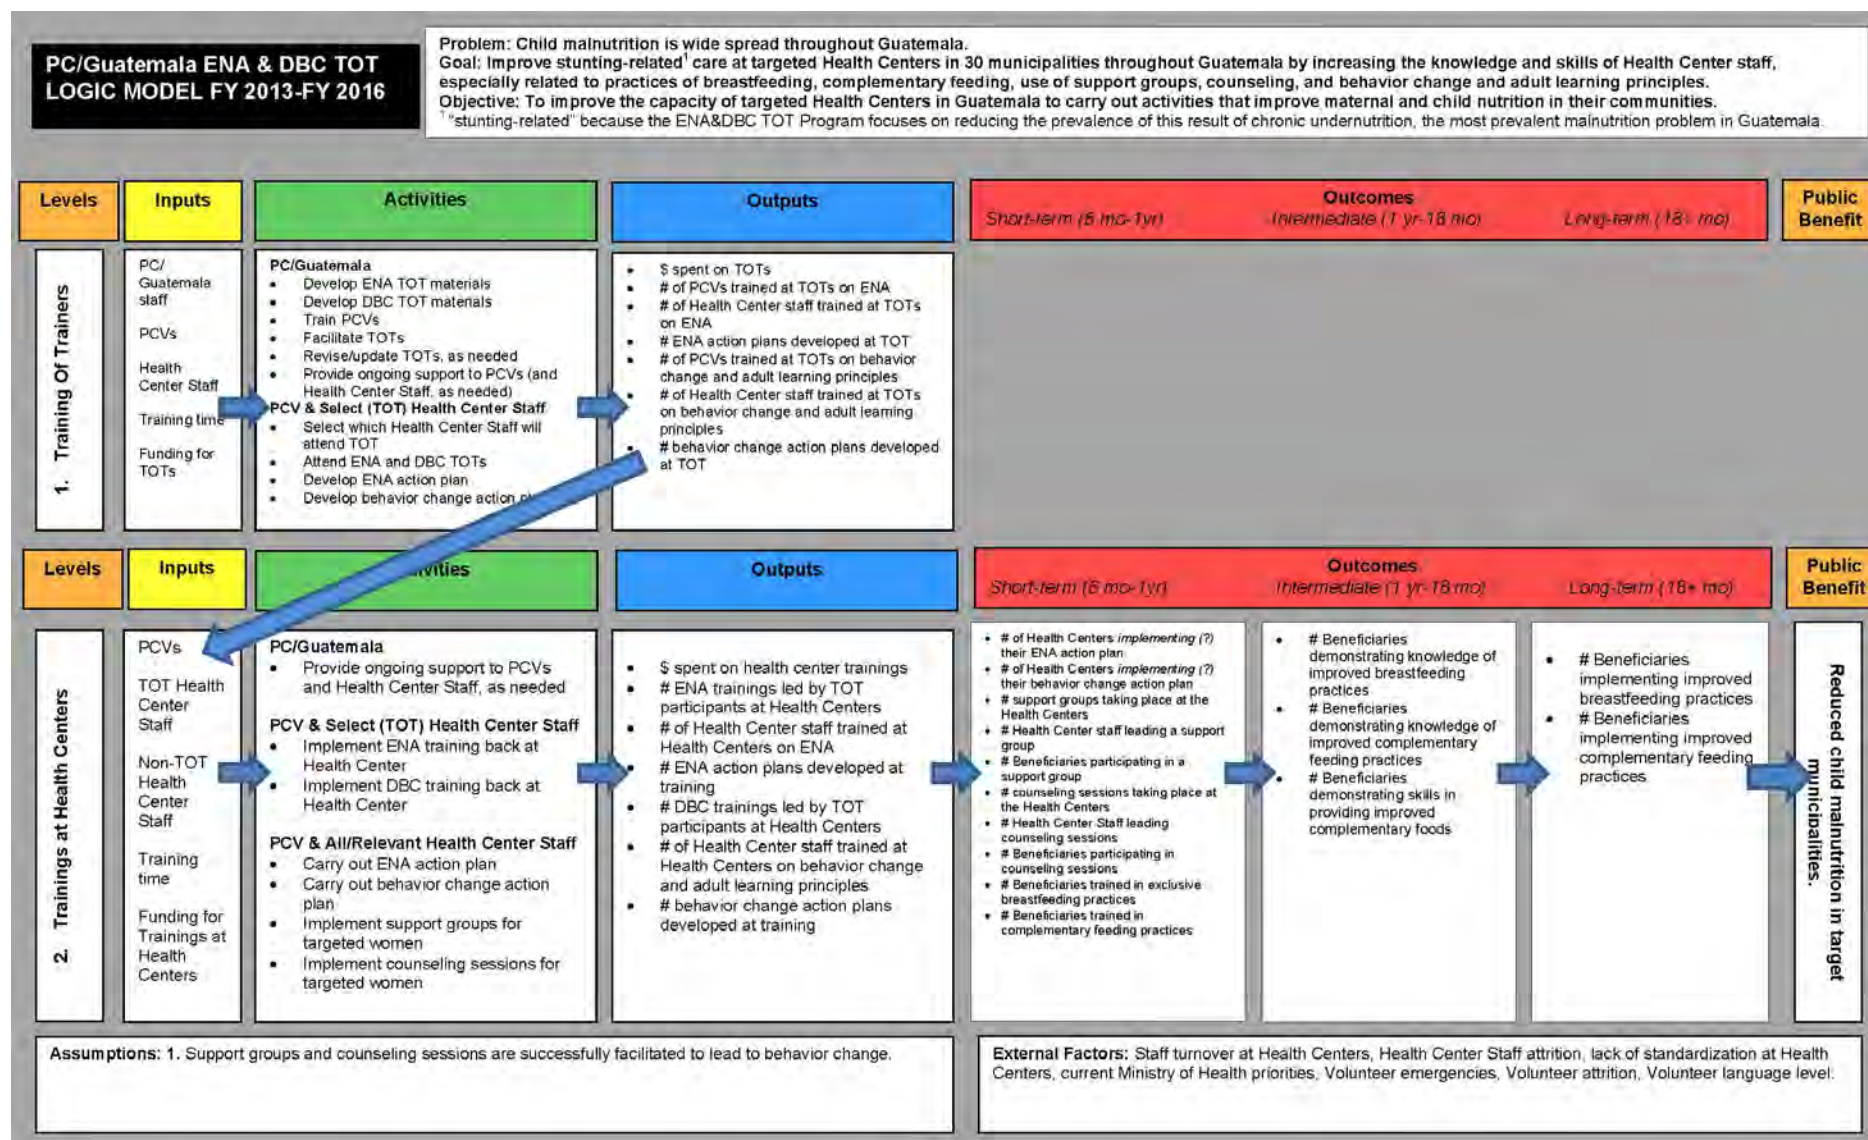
PC/Guatemala ENA & DBC TOT LOGIC MODEL FY 2013-FY 2016

Problem: Child malnutrition is wide spread throughout Guatemala.
Goal: Improve stunting-related$^1$ care at targeted Health Centers in 30 municipalities throughout Guatemala by increasing the knowledge and skills of Health Center staff, especially related to practices of breastfeeding, complementary feeding, use of support groups, counseling, and behavior change and adult learning principles.
Objective: To improve the capacity of targeted Health Centers in Guatemala to carry out activities that improve maternal and child nutrition in their communities.
$^1$ "stunting-related" because the ENA&DBC TOT Program focuses on reducing the prevalence of this result of chronic undernutrition, the most prevalent malnutrition problem in Guatemala.

Levels | Inputs | Activities | Outputs | Outcomes: Short-term (6 mo-1yr) Intermediate (1 yr-18 mo) Long-term (18+ mo) | Public Benefit

1. Training Of Trainers

Inputs: PC/ Guatemala staff; PCVs; Health Center Staff; Training time; Funding for TOTs

Activities:
PC/Guatemala
• Develop ENA TOT materials
• Develop DBC TOT materials
• Train PCVs
• Facilitate TOTs
• Revise/update TOTs, as needed
• Provide ongoing support to PCVs (and Health Center Staff, as needed)
PCV & Select (TOT) Health Center Staff
• Select which Health Center Staff will attend TOT
• Attend ENA and DBC TOTs
• Develop ENA action plan
• Develop behavior change action pl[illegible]

Outputs:
• $ spent on TOTs
• # of PCVs trained at TOTs on ENA
• # of Health Center staff trained at TOTs on ENA
• # ENA action plans developed at TOT
• # of PCVs trained at TOTs on behavior change and adult learning principles
• # of Health Center staff trained at TOTs on behavior change and adult learning principles
• # behavior change action plans developed at TOT

Levels | Inputs | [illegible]vities | Outputs | Outcomes: Short-term (6 mo-1yr) Intermediate (1 yr-18 mo) Long-term (18+ mo) | Public Benefit

2. Trainings at Health Centers

Inputs: PCVs; TOT Health Center Staff; Non-TOT Health Center Staff; Training time; Funding for Trainings at Health Centers

Activities:
PC/Guatemala
• Provide ongoing support to PCVs and Health Center Staff, as needed
PCV & Select (TOT) Health Center Staff
• Implement ENA training back at Health Center
• Implement DBC training back at Health Center
PCV & All/Relevant Health Center Staff
• Carry out ENA action plan
• Carry out behavior change action plan
• Implement support groups for targeted women
• Implement counseling sessions for targeted women

Outputs:
• $ spent on health center trainings
• # ENA trainings led by TOT participants at Health Centers
• # of Health Center staff trained at Health Centers on ENA
• # ENA action plans developed at training
• # DBC trainings led by TOT participants at Health Centers
• # of Health Center staff trained at Health Centers on behavior change and adult learning principles
• # behavior change action plans developed at training

Short-term:
• # of Health Centers implementing (?) their ENA action plan
• # of Health Centers implementing (?) their behavior change action plan
• # support groups taking place at the Health Centers
• # Health Center staff leading a support group
• # Beneficiaries participating in a support group
• # counseling sessions taking place at the Health Centers
• # Health Center Staff leading counseling sessions
• # Beneficiaries participating in counseling sessions
• # Beneficiaries trained in exclusive breastfeeding practices
• # Beneficiaries trained in complementary feeding practices

Intermediate:
• # Beneficiaries demonstrating knowledge of improved breastfeeding practices
• # Beneficiaries demonstrating knowledge of improved complementary feeding practices
• # Beneficiaries demonstrating skills in providing improved complementary foods

Long-term:
• # Beneficiaries implementing improved breastfeeding practices
• # Beneficiaries implementing improved complementary feeding practices

Public Benefit: Reduced child malnutrition in target municipalities.

Assumptions: 1. Support groups and counseling sessions are successfully facilitated to lead to behavior change.

External Factors: Staff turnover at Health Centers, Health Center Staff attrition, lack of standardization at Health Centers, current Ministry of Health priorities, Volunteer emergencies, Volunteer attrition, Volunteer language level.